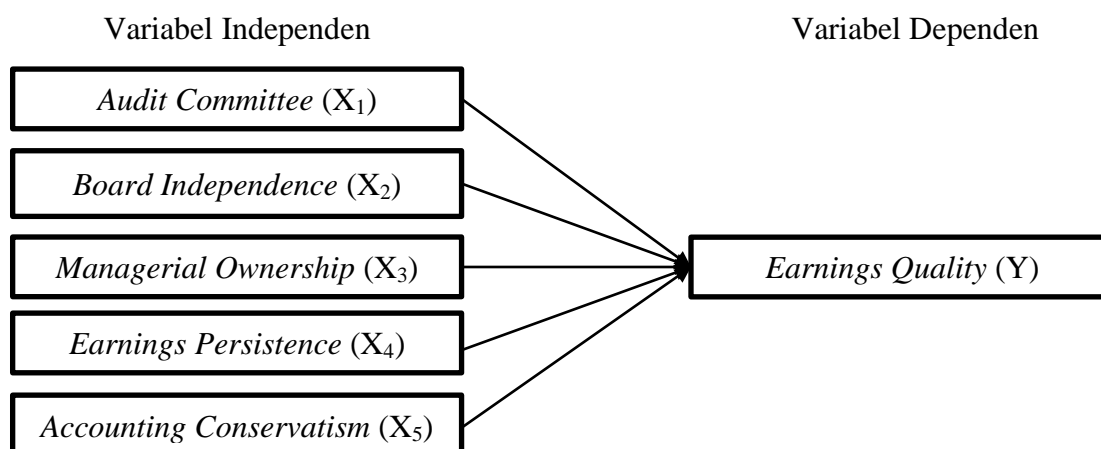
Variabel Independen

Variabel Dependen

Audit Committee ($X_1$)

Board Independence ($X_2$)

Managerial Ownership ($X_3$)

Earnings Persistence ($X_4$)

Accounting Conservatism ($X_5$)

Earnings Quality (Y)